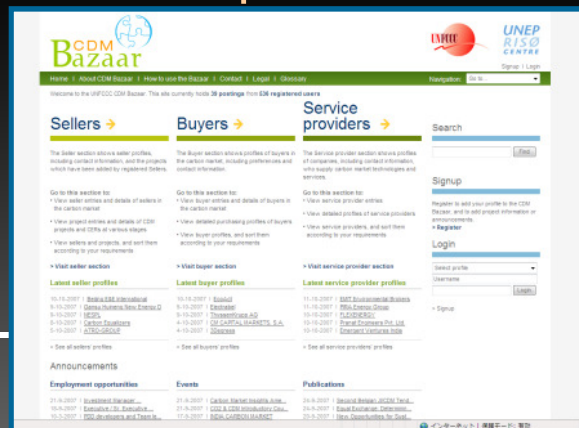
CDM Bazaar

UNFCCC

UNEP RISØ CENTRE

Signup | Login

Home | About CDM Bazaar | How to use the Bazaar | Contact | Legal | Glossary

Navigation Go to...

Welcome to the UNFCCC CDM Bazaar. This site currently hosts 39 postings from 536 registered users

Sellers

The Seller section shows seller profiles, including contact information, and the projects which have been added by registered Sellers.

Go to this section to:
View seller entries and details of sellers in the carbon market
View project entries and details of CDM projects and CERs at various stages
View sellers and projects, and sort them according to your requirements

> Visit seller section

Latest seller profiles

10-10-2007 | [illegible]
5-10-2007 | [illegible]
5-10-2007 | NESPL
5-10-2007 | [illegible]
5-10-2007 | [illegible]

> See all sellers' profiles

Buyers

The Buyer section shows profiles of buyers in the carbon market, including preferences and contact information.

Go to this section to:
View buyer entries and details of buyers in the carbon market
View detailed purchasing profiles of buyers
View buyers, and sort them according to your requirements

> Visit buyer section

Latest buyer profiles

10-10-2007 | Ecosult
5-10-2007 | Electrabel
5-10-2007 | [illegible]
4-10-2007 | CM CAPITAL MARKETS, S.A.
4-10-2007 | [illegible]

> See all buyers' profiles

Service providers

The Service provider section shows profiles of companies, including contact information, who supply carbon market technologies and services.

Go to this section to:
View service provider entries
View detailed profiles of service providers
View service providers, and sort them according to your requirements

> Visit service provider section

Latest service provider profiles

11-10-2007 | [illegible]
11-10-2007 | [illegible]
10-10-2007 | FLEXENERGY
10-10-2007 | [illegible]
10-10-2007 | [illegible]

> See all service providers' profiles

Search

Find

Signup

Register to add your profile to the CDM Bazaar, and to add project information or announcements.

> Register

Login

Select profile
User name
Login

> Signup

Announcements

Employment opportunities

21-9-2007 | Investment Manager ...
16-9-2007 | Executive / Sr. Executive ...
10-9-2007 | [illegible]

Events

21-9-2007 | Carbon Market Insights Ame...
21-9-2007 | CO2 & CDM Introductory Cou...
17-9-2007 | INDIA CARBON MARKET

Publications

24-9-2007 | Second Belgian JI/CDM Tend...
24-9-2007 | Equal Exchange: Determinin...
23-9-2007 | New Opportunities for Sust...

インターネット | 保護モード: 有効